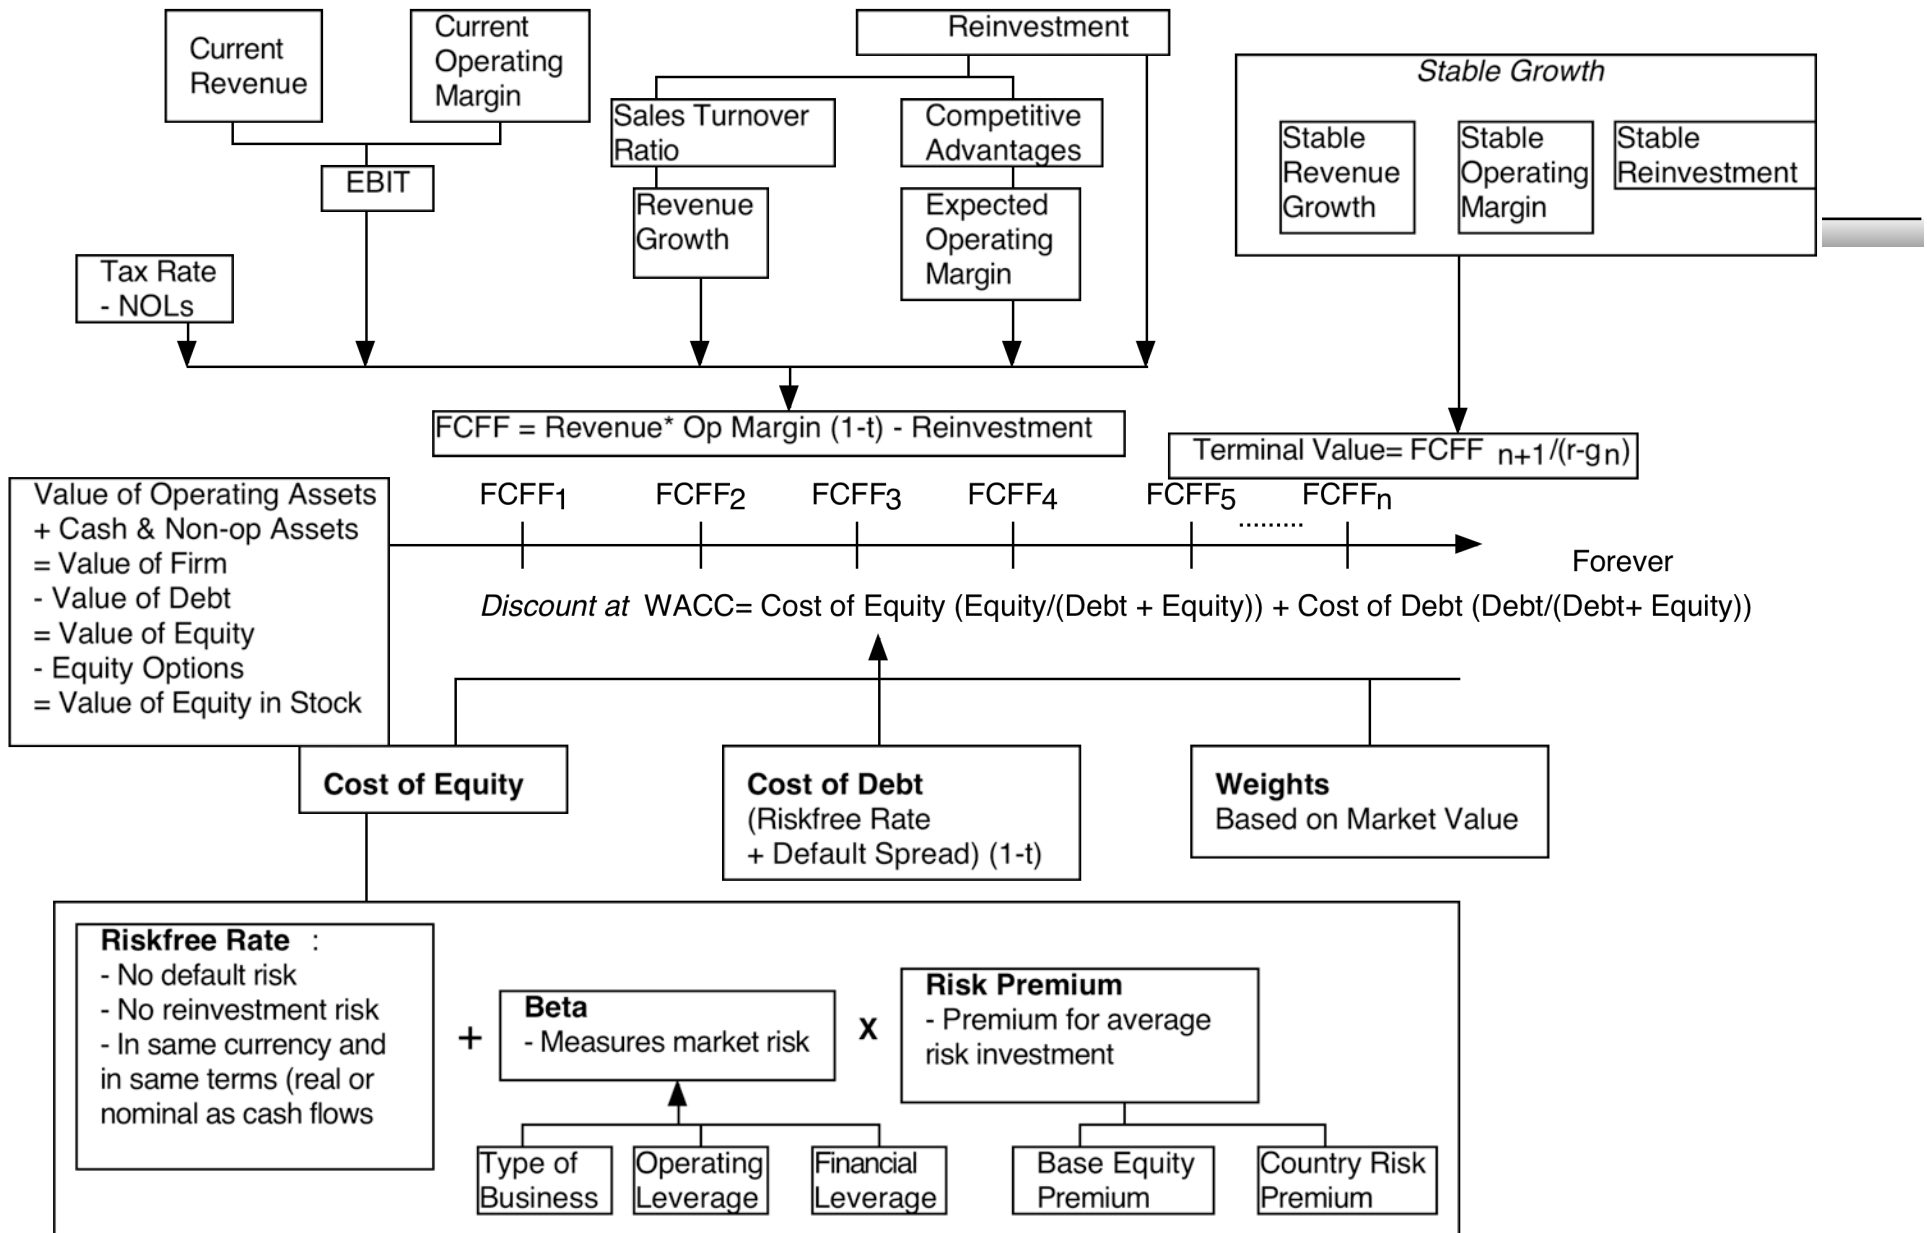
Current Revenue

Current Operating Margin

EBIT

Tax Rate
- NOLs

Reinvestment

Sales Turnover Ratio

Competitive Advantages

Revenue Growth

Expected Operating Margin

Stable Growth

Stable Revenue Growth

Stable Operating Margin

Stable Reinvestment

FCFF = Revenue* Op Margin (1-t) - Reinvestment

Terminal Value= FCFF $_{n+1}$/(r-g$_n$)

Value of Operating Assets
+ Cash & Non-op Assets
= Value of Firm
- Value of Debt
= Value of Equity
- Equity Options
= Value of Equity in Stock

FCFF$_1$ FCFF$_2$ FCFF$_3$ FCFF$_4$ FCFF$_5$ ......... FCFF$_n$

Forever

Discount at WACC= Cost of Equity (Equity/(Debt + Equity)) + Cost of Debt (Debt/(Debt+ Equity))

Cost of Equity

Cost of Debt
(Riskfree Rate
+ Default Spread) (1-t)

Weights
Based on Market Value

Riskfree Rate :
- No default risk
- No reinvestment risk
- In same currency and in same terms (real or nominal as cash flows

+

Beta
- Measures market risk

X

Risk Premium
- Premium for average risk investment

Type of Business

Operating Leverage

Financial Leverage

Base Equity Premium

Country Risk Premium